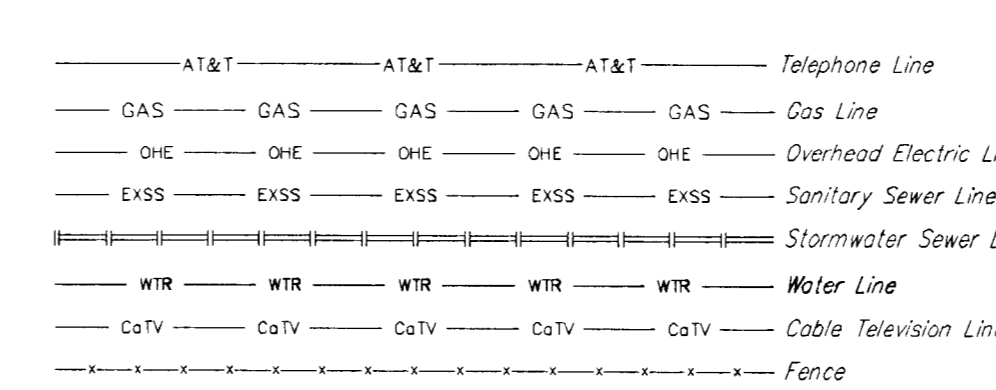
AT&T AT&T AT&T Telephone Line
GAS GAS GAS GAS GAS Gas Line
OHE OHE OHE OHE OHE Overhead Electric L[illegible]
EXSS EXSS EXSS EXSS EXSS Sanitary Sewer Line
Stormwater Sewer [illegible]
WTR WTR WTR WTR WTR Water Line
CaTV CaTV CaTV CaTV CaTV Cable Television Lin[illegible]
x x x x x x x x x x x x x x x x x Fence